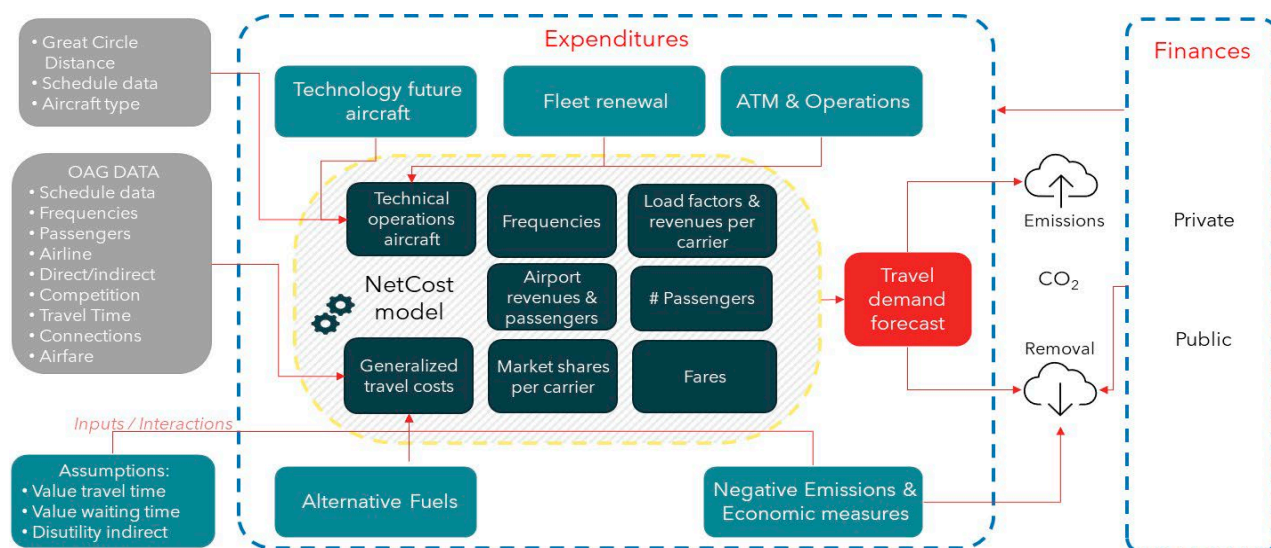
• Great Circle Distance
• Schedule data
• Aircraft type

OAG DATA
• Schedule data
• Frequencies
• Passengers
• Airline
• Direct/indirect
• Competition
• Travel Time
• Connections
• Airfare

Inputs / Interactions

Assumptions:
• Value travel time
• Value waiting time
• Disutility indirect

Expenditures

Technology future aircraft

Fleet renewal

ATM & Operations

Technical operations aircraft

Frequencies

Load factors & revenues per carrier

NetCost model

Airport revenues & passengers

# Passengers

Generalized travel costs

Market shares per carrier

Fares

Travel demand forecast

Alternative Fuels

Negative Emissions & Economic measures

Emissions

$CO_2$

Removal

Finances

Private

Public